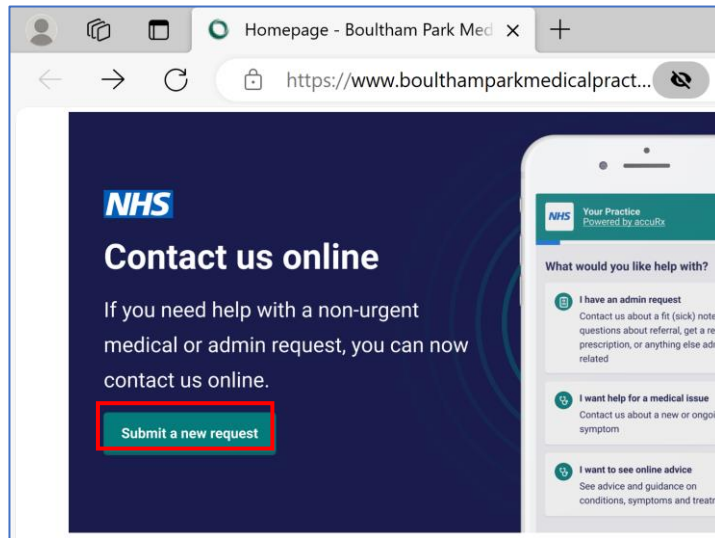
Homepage - Boultham Park Med ×

https://www.boulthamparkmedicalpract...

NHS

Contact us online

If you need help with a non-urgent medical or admin request, you can now contact us online.

Submit a new request

NHS Your Practice
Powered by accuRx

What would you like help with?

I have an admin request
Contact us about a fit (sick) note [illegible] questions about referral, get a re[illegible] prescription, or anything else ad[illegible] related

I want help for a medical issue
Contact us about a new or ongoi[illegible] symptom

I want to see online advice
See advice and guidance on conditions, symptoms and treat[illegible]